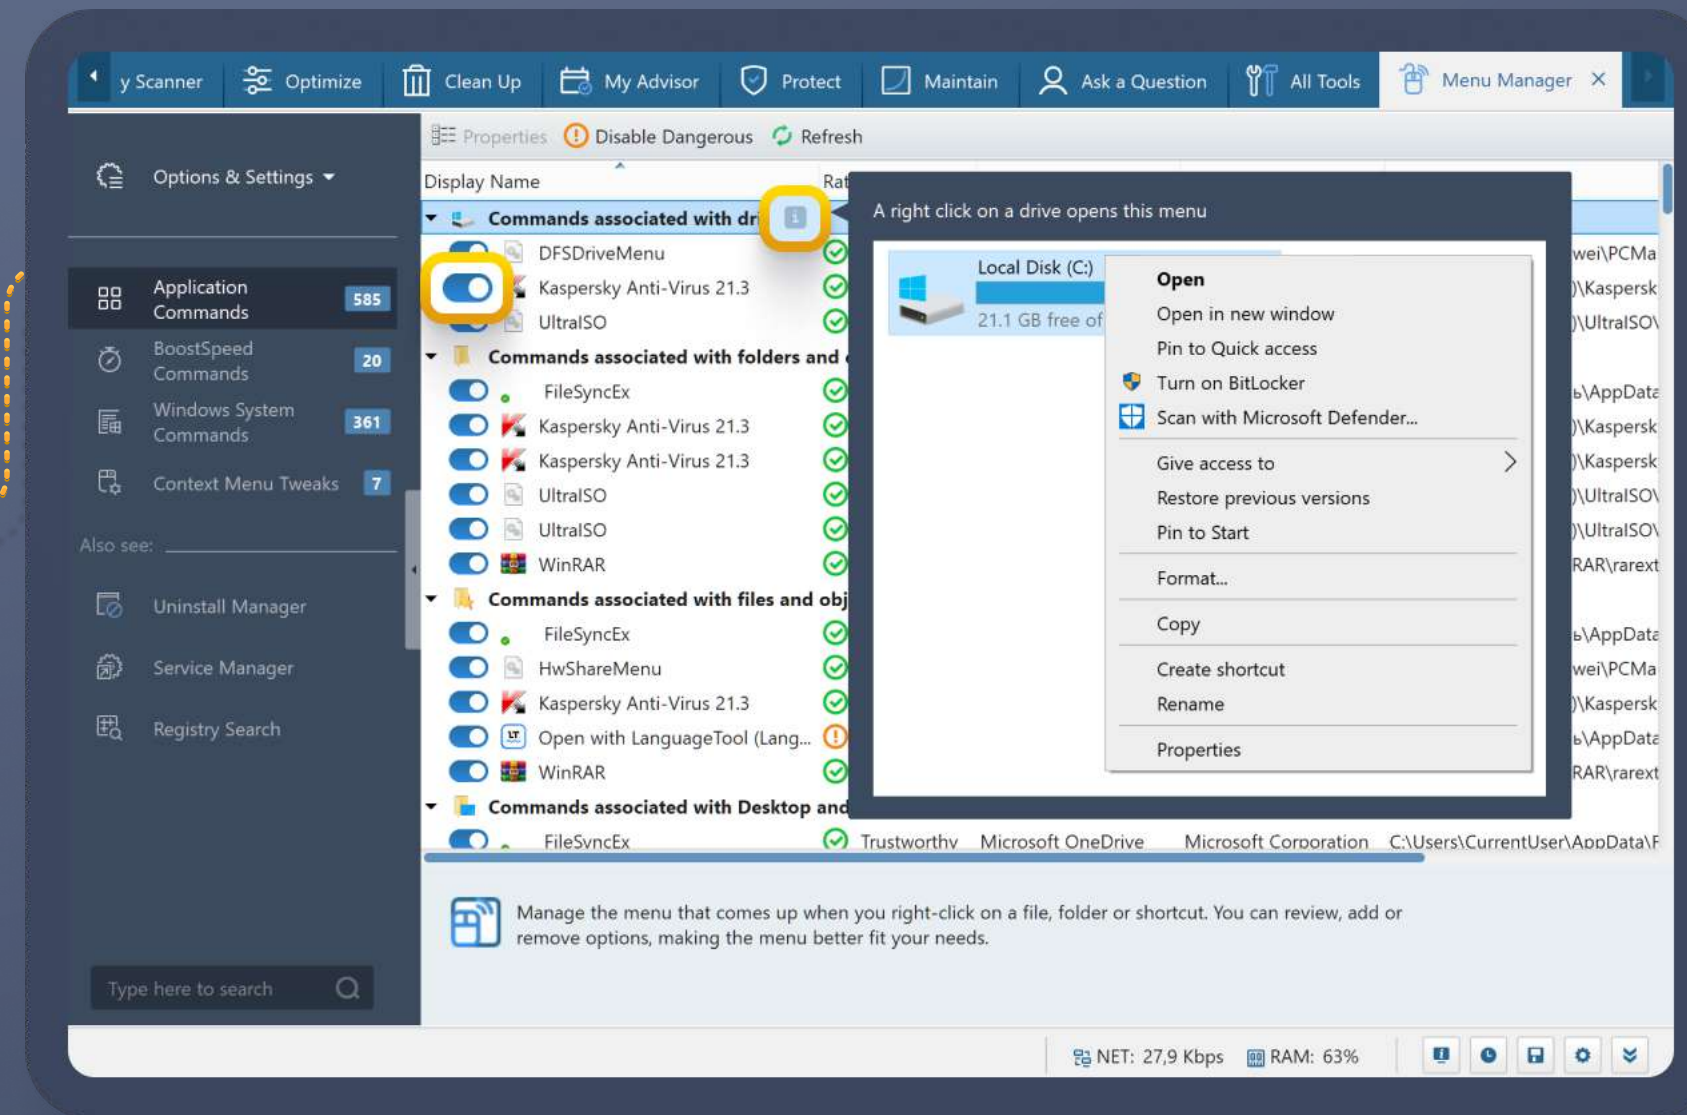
y Scanner Optimize Clean Up My Advisor Protect Maintain Ask a Question All Tools Menu Manager ×

Properties Disable Dangerous Refresh

Options & Settings

Application Commands 585
BoostSpeed Commands 20
Windows System Commands 361
Context Menu Tweaks 7

Also see:

Uninstall Manager
Service Manager
Registry Search

Type here to search

Display Name
Rat

Commands associated with dr
DFSDriveMenu
Kaspersky Anti-Virus 21.3
UltraISO
Commands associated with folders and
FileSyncEx
Kaspersky Anti-Virus 21.3
Kaspersky Anti-Virus 21.3
UltraISO
UltraISO
WinRAR
Commands associated with files and obj
FileSyncEx
HwShareMenu
Kaspersky Anti-Virus 21.3
Open with LanguageTool (Lang...
WinRAR
Commands associated with Desktop and
FileSyncEx Trustworthy Microsoft OneDrive Microsoft Corporation C:\Users\CurrentUser\AppData\F

wei\PCMa
)\Kaspersk
)\UltraISO\
ь\AppData
)\Kaspersk
)\Kaspersk
)\UltraISO\
)\UltraISO\
RAR\rarext
ь\AppData
wei\PCMa
)\Kaspersk
ь\AppData
RAR\rarext

A right click on a drive opens this menu

Local Disk (C:)
21.1 GB free of

Open
Open in new window
Pin to Quick access
Turn on BitLocker
Scan with Microsoft Defender...
Give access to
Restore previous versions
Pin to Start
Format...
Copy
Create shortcut
Rename
Properties

Manage the menu that comes up when you right-click on a file, folder or shortcut. You can review, add or remove options, making the menu better fit your needs.

NET: 27,9 Kbps RAM: 63%